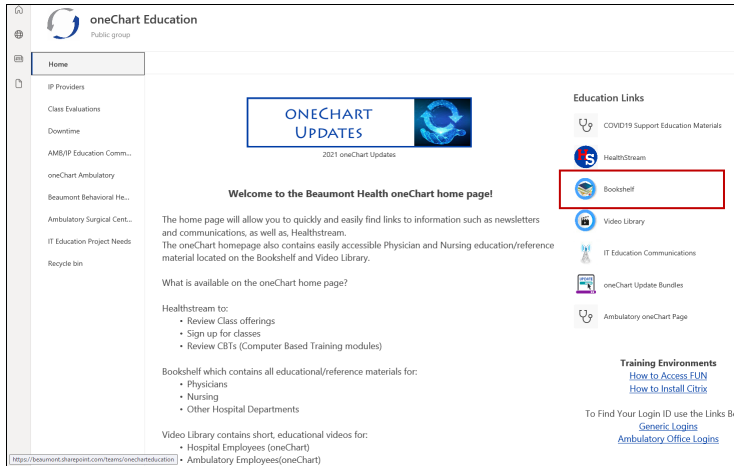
oneChart Education
Public group

Home
IP Providers
Class Evaluations
Downtime
AMB/IP Education Comm...
oneChart Ambulatory
Beaumont Behavioral He...
Ambulatory Surgical Cent...
IT Education Project Needs
Recycle bin

ONECHART UPDATES
2021 oneChart Updates

Welcome to the Beaumont Health oneChart home page!

The home page will allow you to quickly and easily find links to information such as newsletters and communications, as well as, Healthstream.
The oneChart homepage also contains easily accessible Physician and Nursing education/reference material located on the Bookshelf and Video Library.

What is available on the oneChart home page?

Healthstream to:
• Review Class offerings
• Sign up for classes
• Review CBTs (Computer Based Training modules)

Bookshelf which contains all educational/reference materials for:
• Physicians
• Nursing
• Other Hospital Departments

Video Library contains short, educational videos for:
• Hospital Employees (oneChart)
• Ambulatory Employees(oneChart)

Education Links
COVID19 Support Education Materials
HealthStream
Bookshelf
Video Library
IT Education Communications
oneChart Update Bundles
Ambulatory oneChart Page

Training Environments
How to Access FUN
How to Install Citrix

To Find Your Login ID use the Links B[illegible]
Generic Logins
Ambulatory Office Logins

https://beaumont.sharepoint.com/teams/onecharteducation